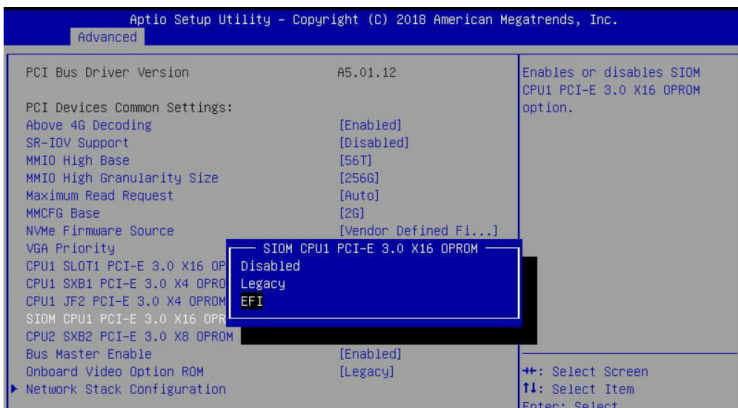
Aptio Setup Utility – Copyright (C) 2018 American Megatrends, Inc.
Advanced

PCI Bus Driver Version A5.01.12

PCI Devices Common Settings:
Above 4G Decoding [Enabled]
SR-IOV Support [Disabled]
MMIO High Base [56T]
MMIO High Granularity Size [256G]
Maximum Read Request [Auto]
MMCFG Base [2G]
NVMe Firmware Source [Vendor Defined Fi...]
VGA Priority
CPU1 SLOT1 PCI-E 3.0 X16 OP
CPU1 SXB1 PCI-E 3.0 X4 OPRO
CPU1 JF2 PCI-E 3.0 X4 OPROM
SIOM CPU1 PCI-E 3.0 X16 OPR
CPU2 SXB2 PCI-E 3.0 X8 OPROM
Bus Master Enable [Enabled]
Onboard Video Option ROM [Legacy]
▶ Network Stack Configuration

SIOM CPU1 PCI-E 3.0 X16 OPROM
Disabled
Legacy
EFI

Enables or disables SIOM CPU1 PCI-E 3.0 X16 OPROM option.

→←: Select Screen
↑↓: Select Item
Enter: Select